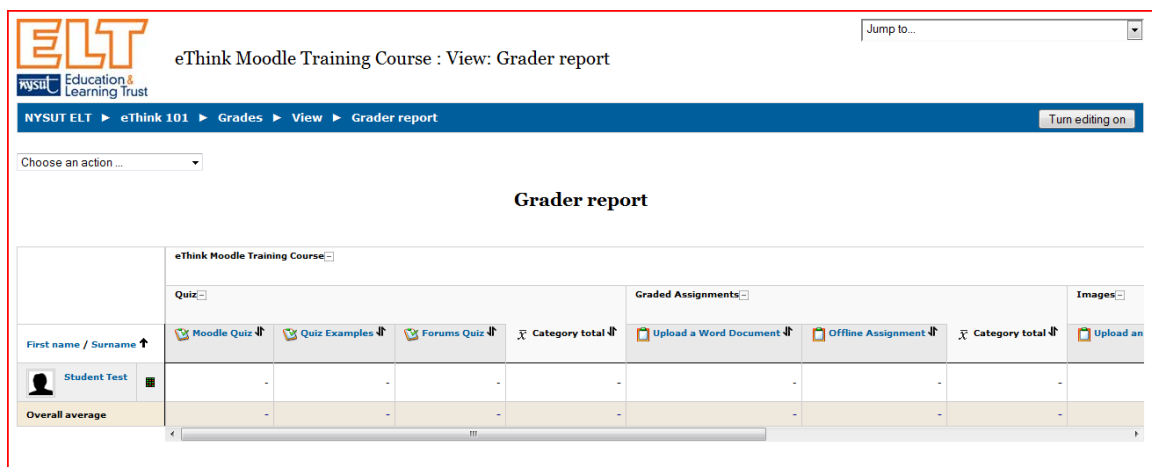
ELT NYSUT Education & Learning Trust

eThink Moodle Training Course : View: Grader report

Jump to...

NYSUT ELT ► eThink 101 ► Grades ► View ► Grader report

Turn editing on

Choose an action ...

Grader report

| | eThink Moodle Training Course | | | | | | | |
|---|---|---|---|---|---|---|---|---|
| | Quiz | | | | Graded Assignments | | | Images |
| First name / Surname | Moodle Quiz | Quiz Examples | Forums Quiz | $\bar{x}$ Category total | Upload a Word Document | Offline Assignment | $\bar{x}$ Category total | Upload an |
| Student Test | - | - | - | - | - | - | - | |
| Overall average | - | - | - | - | - | - | - | |